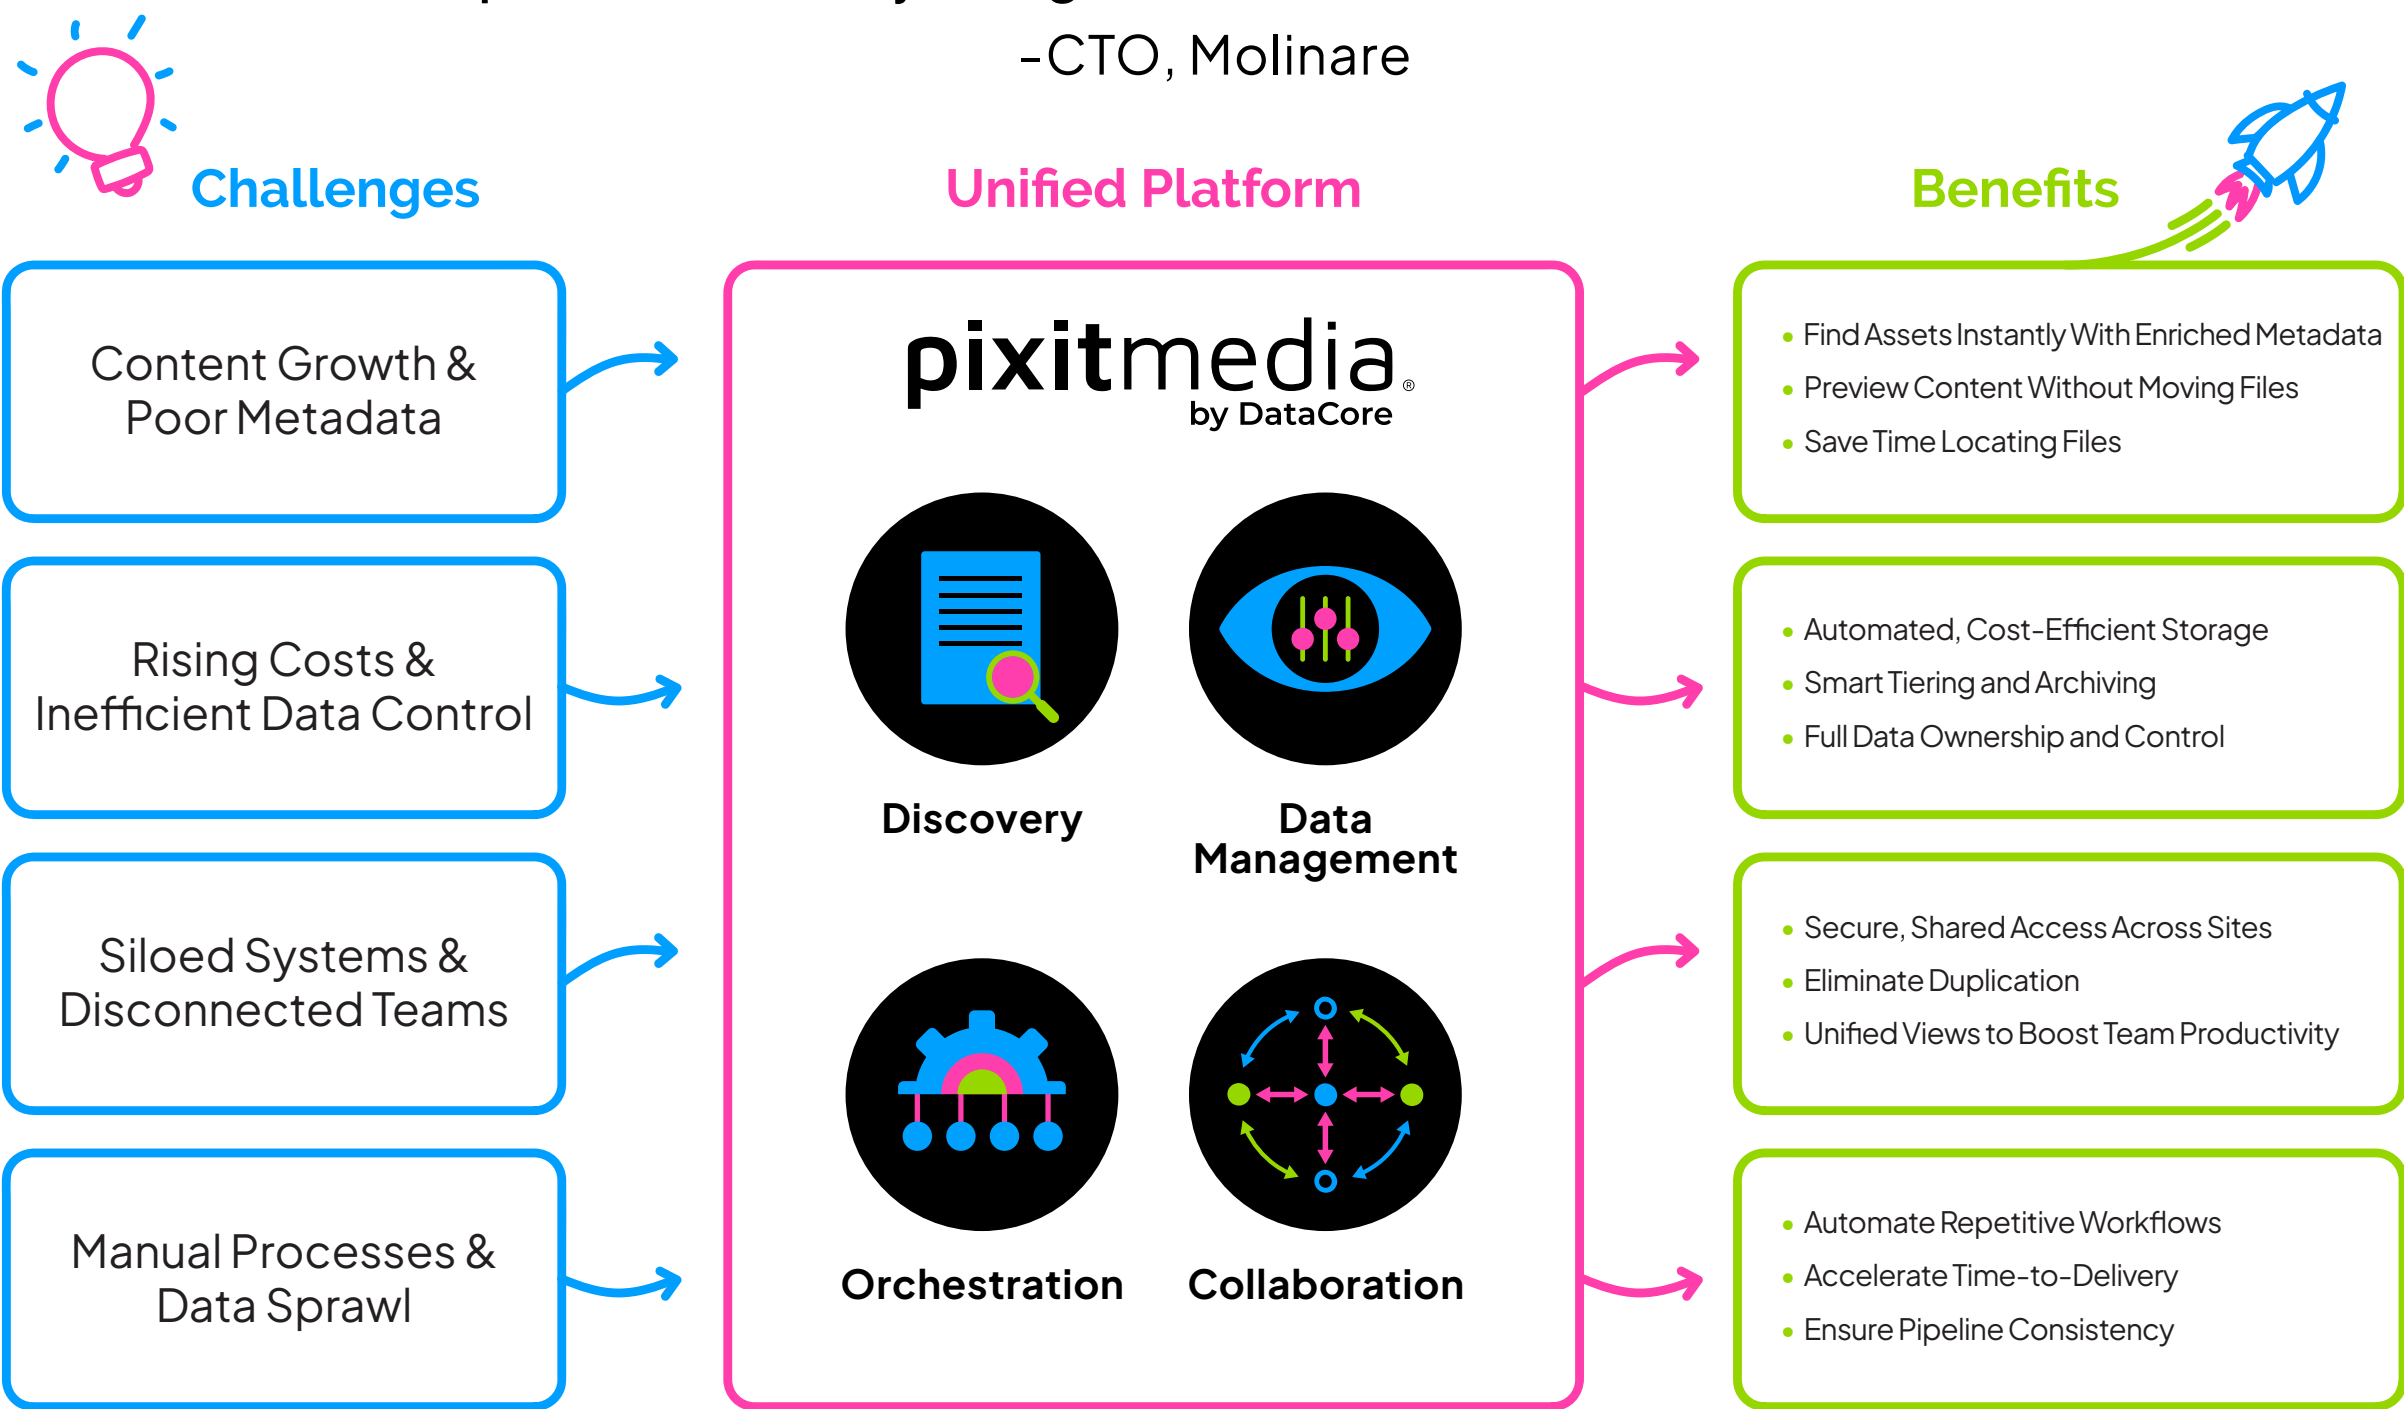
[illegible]

-CTO, Molinare

Challenges

Unified Platform

Benefits

Content Growth & Poor Metadata

Rising Costs & Inefficient Data Control

Siloed Systems & Disconnected Teams

Manual Processes & Data Sprawl

pixitmedia®
by DataCore

Discovery

Data Management

Orchestration

Collaboration

• Find Assets Instantly With Enriched Metadata
• Preview Content Without Moving Files
• Save Time Locating Files

• Automated, Cost-Efficient Storage
• Smart Tiering and Archiving
• Full Data Ownership and Control

• Secure, Shared Access Across Sites
• Eliminate Duplication
• Unified Views to Boost Team Productivity

• Automate Repetitive Workflows
• Accelerate Time-to-Delivery
• Ensure Pipeline Consistency